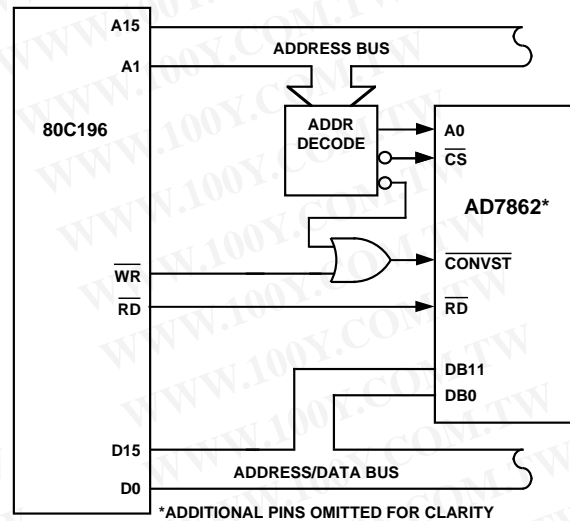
A15

ADDRESS BUS

A1

80C196

ADDR DECODE

A0

$\overline{CS}$

AD7862*

$\overline{WR}$

$\overline{CONVST}$

$\overline{RD}$

$\overline{RD}$

DB11

DB0

D15

ADDRESS/DATA BUS

D0

*ADDITIONAL PINS OMITTED FOR CLARITY

WWW.100Y.COM.TW